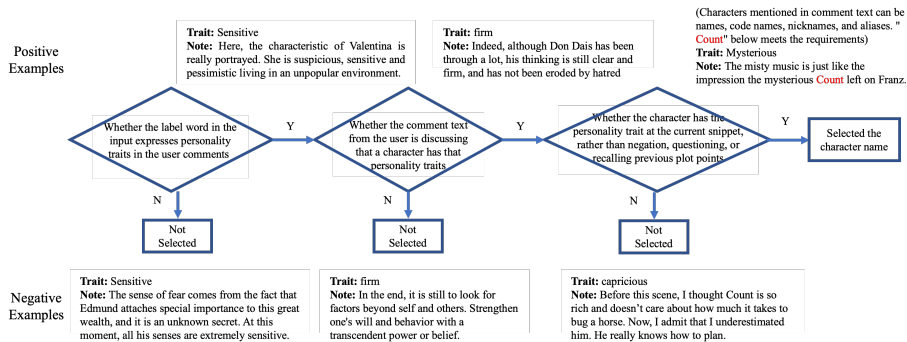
Positive Examples

Trait: Sensitive
Note: Here, the characteristic of Valentina is really portrayed. She is suspicious, sensitive and pessimistic living in an unpopular environment.

Trait: firm
Note: Indeed, although Don Dais has been through a lot, his thinking is still clear and firm, and has not been eroded by hatred

(Characters mentioned in comment text can be names, code names, nicknames, and aliases. "Count" below meets the requirements)
Trait: Mysterious
Note: The misty music is just like the impression the mysterious Count left on Franz.

Whether the label word in the input expresses personality traits in the user comments

Y

Whether the comment text from the user is discussing that a character has that personality traits

Y

Whether the character has the personality trait at the current snippet, rather than negation, questioning, or recalling previous plot points

Y

Selected the character name

N

Not Selected

N

Not Selected

N

Not Selected

Negative Examples

Trait: Sensitive
Note: The sense of fear comes from the fact that Edmund attaches special importance to this great wealth, and it is an unknown secret. At this moment, all his senses are extremely sensitive.

Trait: firm
Note: In the end, it is still to look for factors beyond self and others. Strengthen one's will and behavior with a transcendent power or belief.

Trait: capricious
Note: Before this scene, I thought Count is so rich and doesn't care about how much it takes to bug a horse. Now, I admit that I underestimated him. He really knows how to plan.